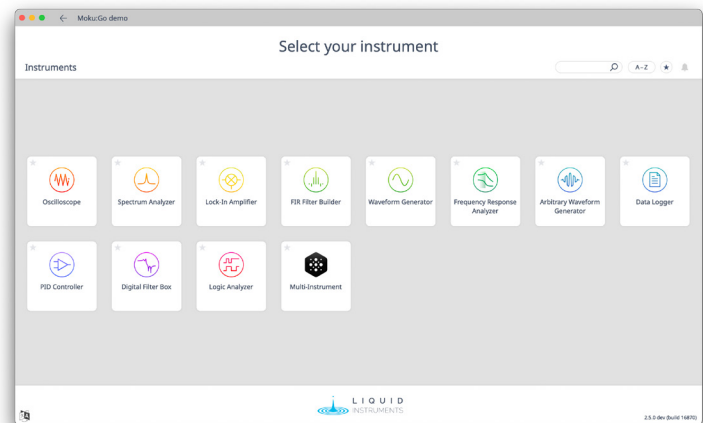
Moku:Go demo

Select your instrument

Instruments

A–Z

Oscilloscope

Spectrum Analyzer

Lock-In Amplifier

FIR Filter Builder

Waveform Generator

Frequency Response Analyzer

Arbitrary Waveform Generator

Data Logger

PID Controller

Digital Filter Box

Logic Analyzer

Multi-Instrument

LIQUID INSTRUMENTS

2.5.0-dev (build 16870)